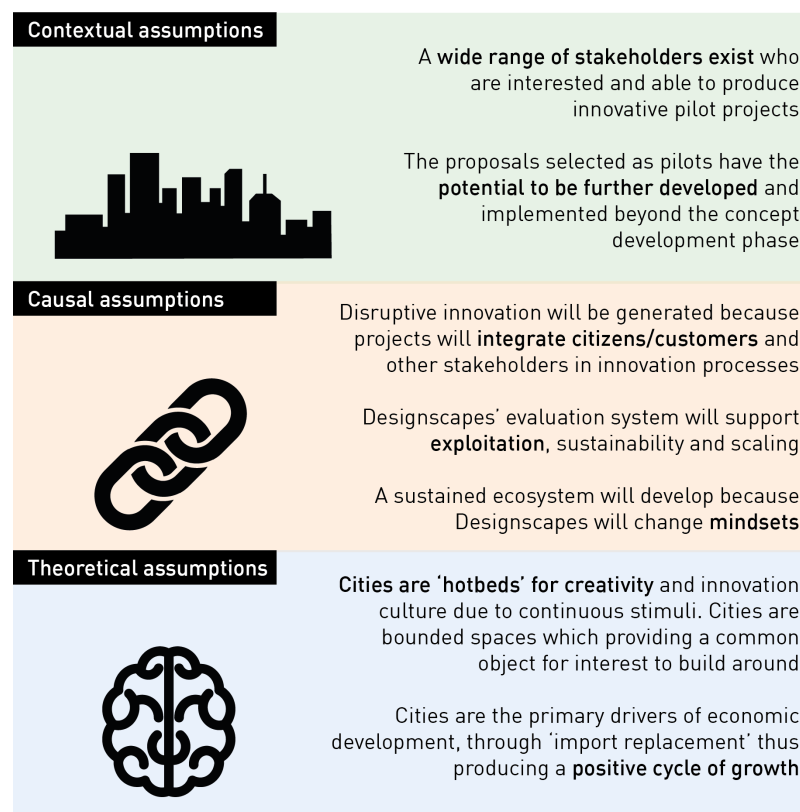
Contextual assumptions

A wide range of stakeholders exist who are interested and able to produce innovative pilot projects

The proposals selected as pilots have the potential to be further developed and implemented beyond the concept development phase

Causal assumptions

Disruptive innovation will be generated because projects will integrate citizens/customers and other stakeholders in innovation processes

Designscapes' evaluation system will support exploitation, sustainability and scaling

A sustained ecosystem will develop because Designscapes will change mindsets

Theoretical assumptions

Cities are 'hotbeds' for creativity and innovation culture due to continuous stimuli. Cities are bounded spaces which providing a common object for interest to build around

Cities are the primary drivers of economic development, through 'import replacement' thus producing a positive cycle of growth